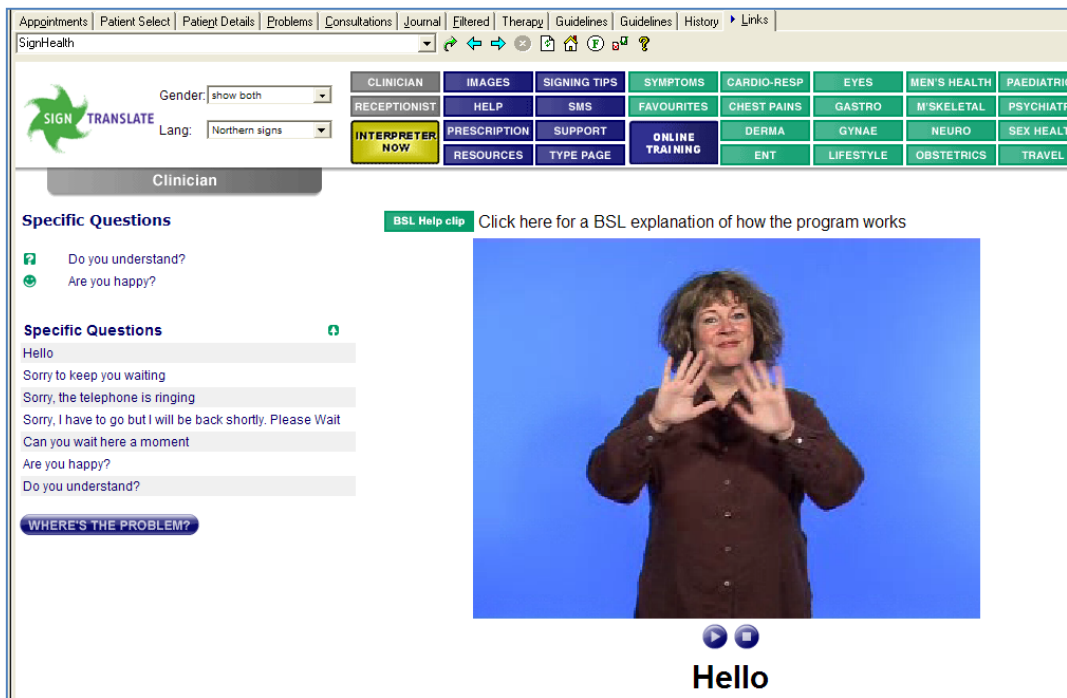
Appointments | Patient Select | Patient Details | Problems | Consultations | Journal | Filtered | Therapy | Guidelines | Guidelines | History | Links

SignHealth

SIGN TRANSLATE

Gender: show both

Lang: Northern signs

CLINICIAN | IMAGES | SIGNING TIPS | SYMPTOMS | CARDIO-RESP | EYES | MEN'S HEALTH | PAEDIATRI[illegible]

RECEPTIONIST | HELP | SMS | FAVOURITES | CHEST PAINS | GASTRO | M'SKELETAL | PSYCHIAT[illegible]

INTERPRETER NOW | PRESCRIPTION | SUPPORT | ONLINE TRAINING | DERMA | GYNAE | NEURO | SEX HEAL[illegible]

RESOURCES | TYPE PAGE | ENT | LIFESTYLE | OBSTETRICS | TRAVEL

Clinician

Specific Questions

Do you understand?
Are you happy?

Specific Questions

Hello
Sorry to keep you waiting
Sorry, the telephone is ringing
Sorry, I have to go but I will be back shortly. Please Wait
Can you wait here a moment
Are you happy?
Do you understand?

WHERE'S THE PROBLEM?

BSL Help clip Click here for a BSL explanation of how the program works

Hello